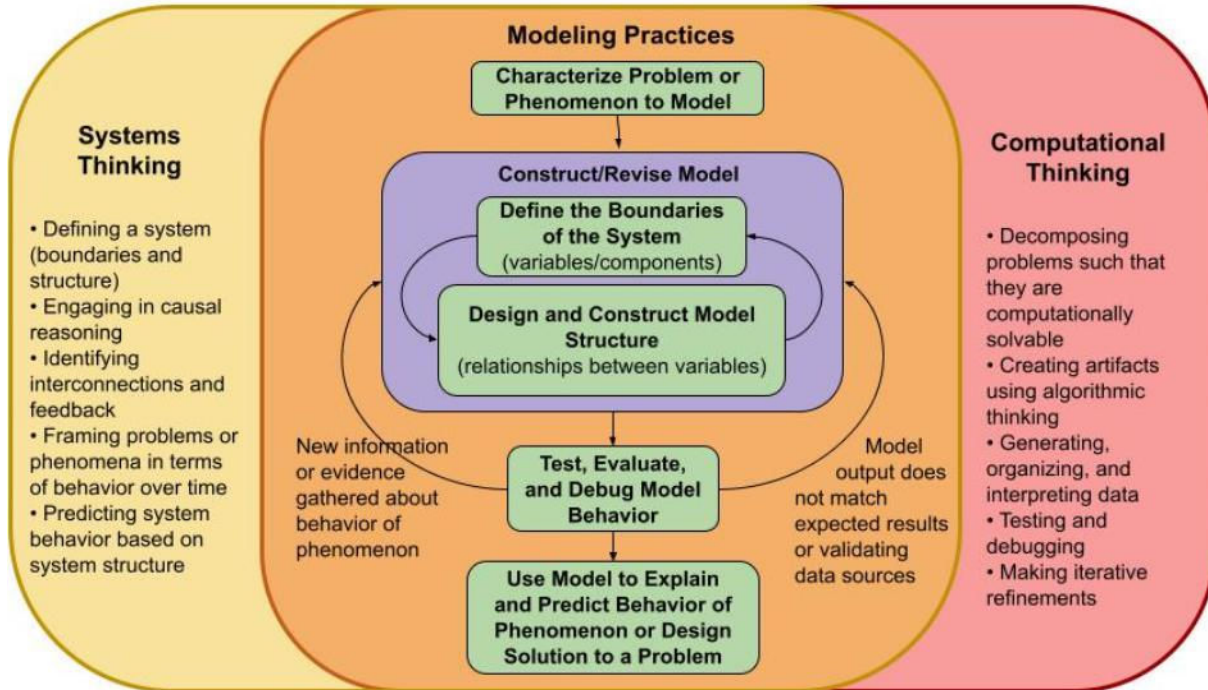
Systems Thinking

• Defining a system (boundaries and structure)
• Engaging in causal reasoning
• Identifying interconnections and feedback
• Framing problems or phenomena in terms of behavior over time
• Predicting system behavior based on system structure

Modeling Practices

Characterize Problem or Phenomenon to Model

Construct/Revise Model

Define the Boundaries of the System (variables/components)

Design and Construct Model Structure (relationships between variables)

New information or evidence gathered about behavior of phenomenon

Test, Evaluate, and Debug Model Behavior

Model output does not match expected results or validating data sources

Use Model to Explain and Predict Behavior of Phenomenon or Design Solution to a Problem

Computational Thinking

• Decomposing problems such that they are computationally solvable
• Creating artifacts using algorithmic thinking
• Generating, organizing, and interpreting data
• Testing and debugging
• Making iterative refinements